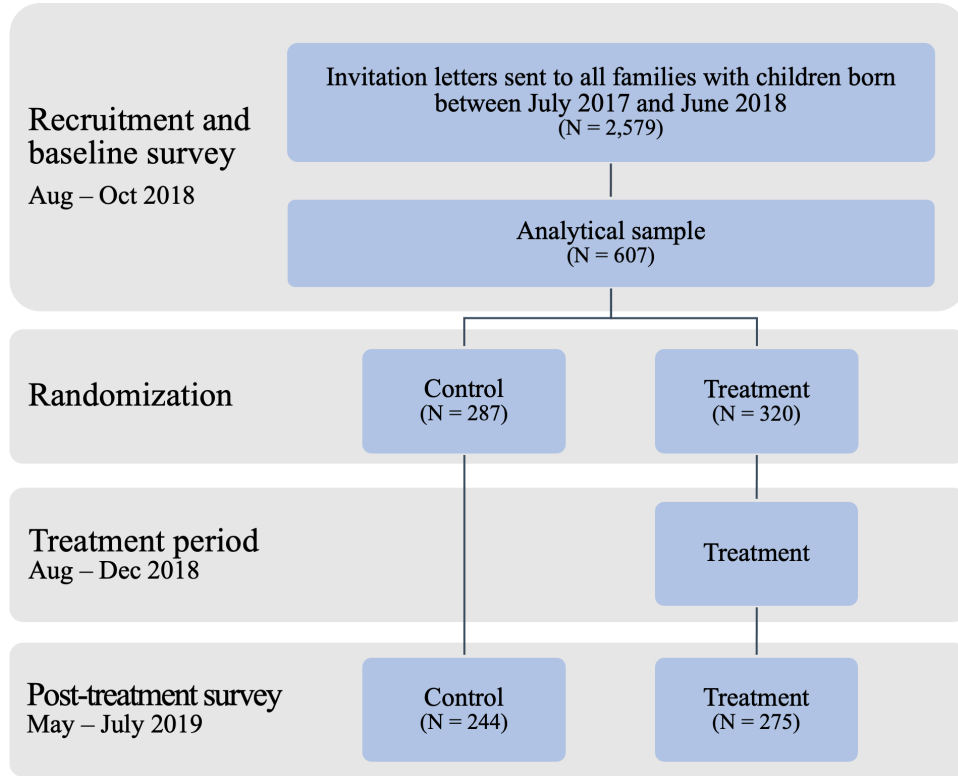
Recruitment and baseline survey
Aug – Oct 2018

Invitation letters sent to all families with children born between July 2017 and June 2018
(N = 2,579)

Analytical sample
(N = 607)

Randomization

Control
(N = 287)

Treatment
(N = 320)

Treatment period
Aug – Dec 2018

Treatment

Post-treatment survey
May – July 2019

Control
(N = 244)

Treatment
(N = 275)